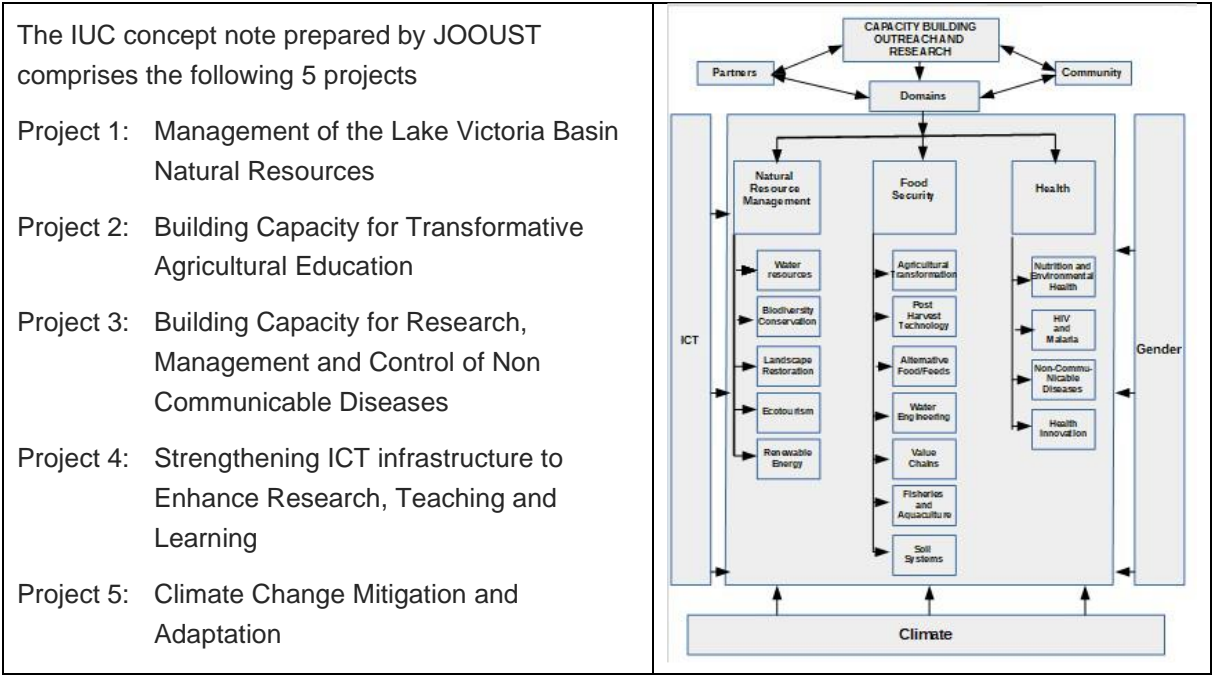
The IUC concept note prepared by JOOUST comprises the following 5 projects

Project 1: Management of the Lake Victoria Basin Natural Resources

Project 2: Building Capacity for Transformative Agricultural Education

Project 3: Building Capacity for Research, Management and Control of Non Communicable Diseases

Project 4: Strengthening ICT infrastructure to Enhance Research, Teaching and Learning

Project 5: Climate Change Mitigation and Adaptation

CAPACITY BUILDING OUTREACH AND RESEARCH

Partners

Community

Domains

ICT

Gender

Natural Resource Management

Food Security

Health

Water resources

Biodiversity Conservation

Landscape Restoration

Ecotourism

Renewable Energy

Agricultural Transformation

Post Harvest Technology

Alternative Food/Feeds

Water Engineering

Value Chains

Fisheries and Aquaculture

Soil Systems

Nutrition and Environmental Health

HIV and Malaria

Non-Communicable Diseases

Health Innovation

Climate